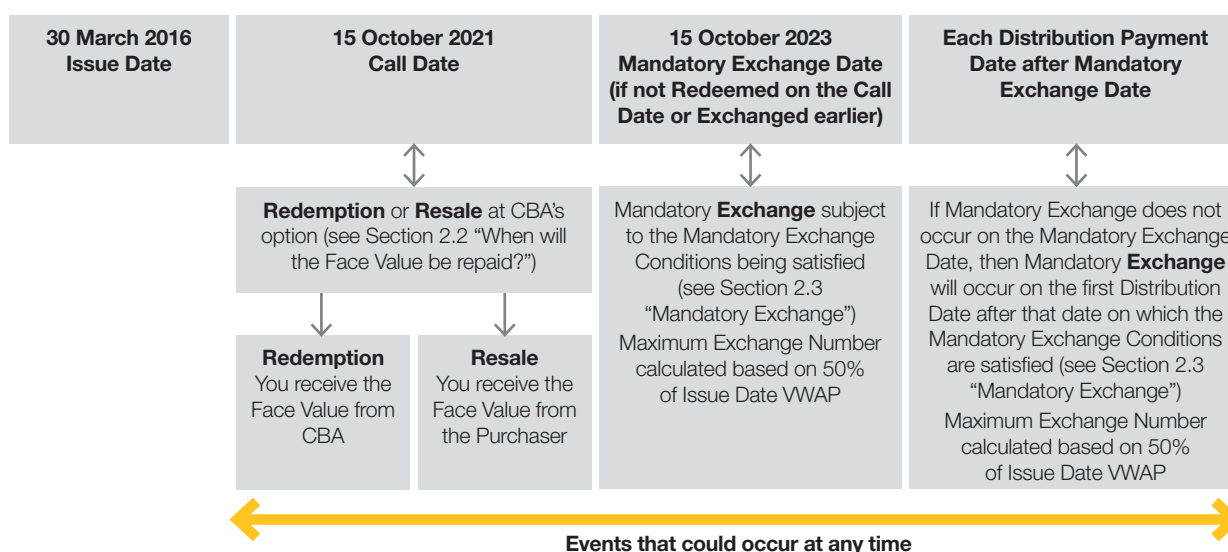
30 March 2016
Issue Date

15 October 2021
Call Date

15 October 2023
Mandatory Exchange Date
(if not Redeemed on the Call Date or Exchanged earlier)

Each Distribution Payment Date after Mandatory Exchange Date

**Redemption** or **Resale** at CBA's option (see Section 2.2 "When will the Face Value be repaid?")

**Redemption**
You receive the Face Value from CBA

**Resale**
You receive the Face Value from the Purchaser

Mandatory **Exchange** subject to the Mandatory Exchange Conditions being satisfied (see Section 2.3 "Mandatory Exchange")
Maximum Exchange Number calculated based on 50% of Issue Date VWAP

If Mandatory Exchange does not occur on the Mandatory Exchange Date, then Mandatory **Exchange** will occur on the first Distribution Date after that date on which the Mandatory Exchange Conditions are satisfied (see Section 2.3 "Mandatory Exchange")
Maximum Exchange Number calculated based on 50% of Issue Date VWAP

Events that could occur at any time